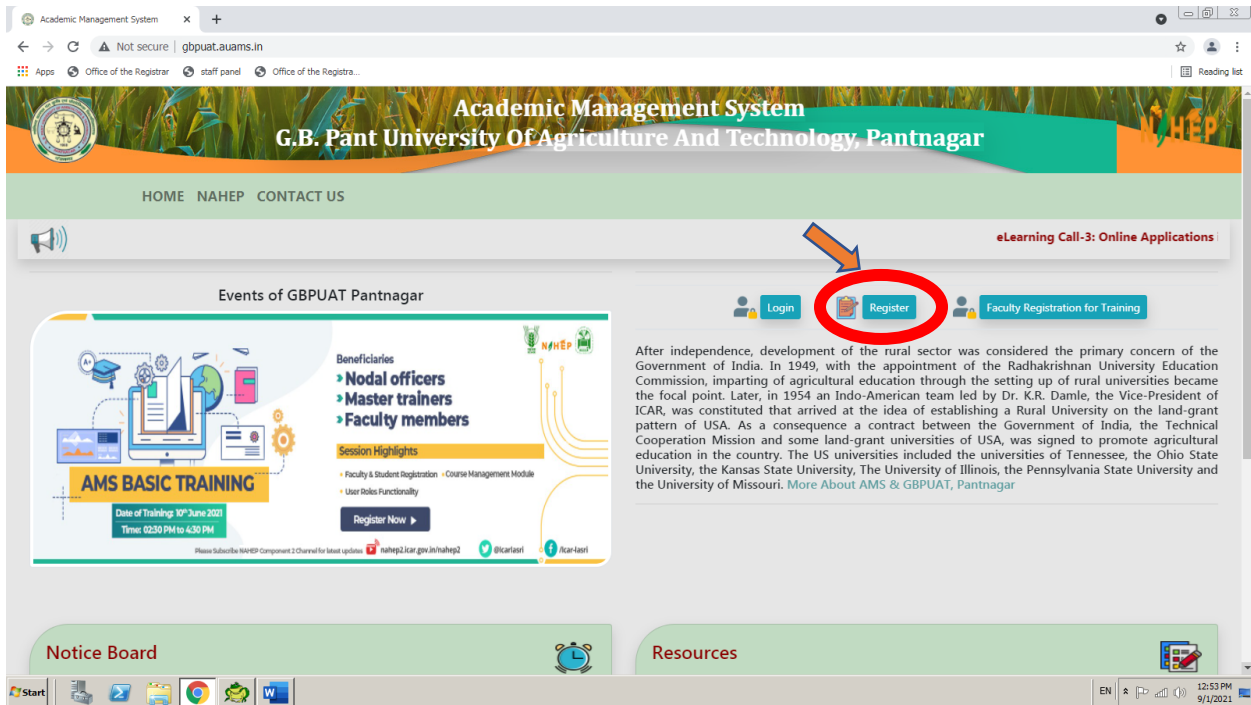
Academic Management System ×
Not secure | gbpuat.auams.in
Apps Office of the Registrar staff panel Office of the Registra...
Reading list

Academic Management System
G.B. Pant University Of Agriculture And Technology, Pantnagar

NAHEP

HOME NAHEP CONTACT US

eLearning Call-3: Online Applications

Events of GBPUAT Pantnagar

NAHEP

Beneficiaries
›Nodal officers
›Master trainers
›Faculty members

Session Highlights
• Faculty & Student Registration • Course Management Module
• User Roles Functionality

AMS BASIC TRAINING
Date of Training: 10th June 2021
Time: 02:30 PM to 4:30 PM

Register Now ▶

Please Subscribe NAHEP Component 2 Channel for latest updates nahep2.icar.gov.in/nahep2 @icarlasri /icar-iasri

Login Register Faculty Registration for Training

After independence, development of the rural sector was considered the primary concern of the Government of India. In 1949, with the appointment of the Radhakrishnan University Education Commission, imparting of agricultural education through the setting up of rural universities became the focal point. Later, in 1954 an Indo-American team led by Dr. K.R. Damle, the Vice-President of ICAR, was constituted that arrived at the idea of establishing a Rural University on the land-grant pattern of USA. As a consequence a contract between the Government of India, the Technical Cooperation Mission and some land-grant universities of USA, was signed to promote agricultural education in the country. The US universities included the universities of Tennessee, the Ohio State University, the Kansas State University, The University of Illinois, the Pennsylvania State University and the University of Missouri. More About AMS & GBPUAT, Pantnagar

Notice Board

Resources

Start
EN 12:53 PM 9/1/2021